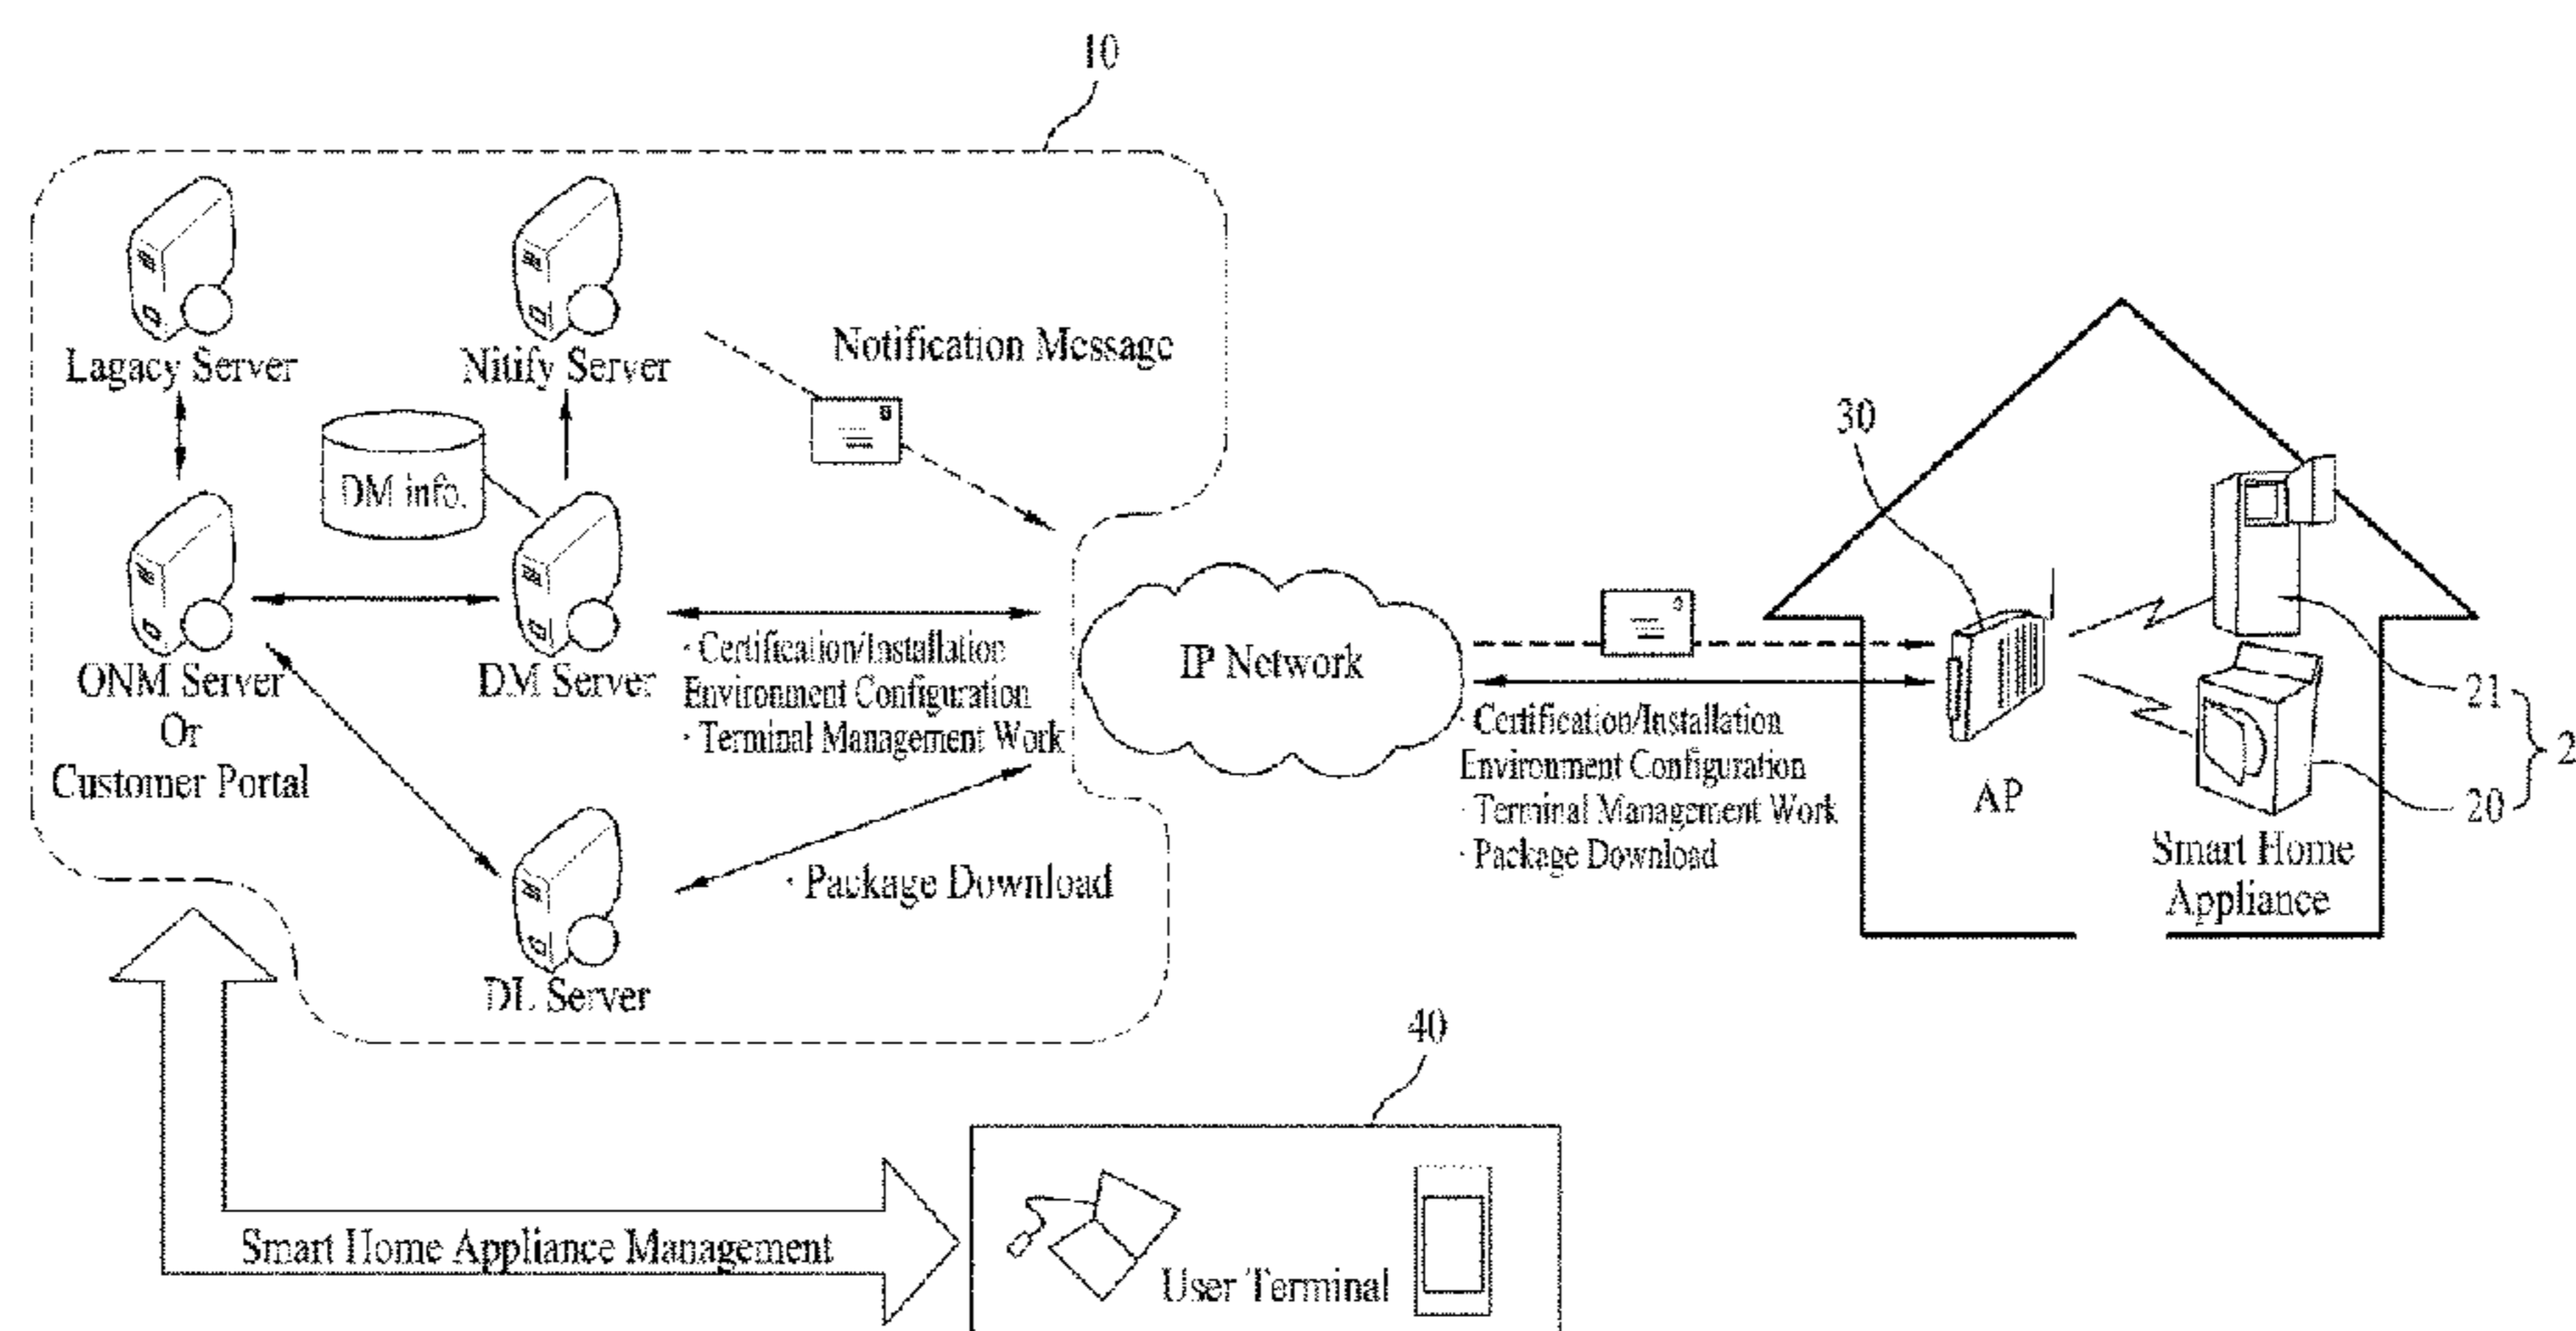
10

Lagacy Server

Nitify Server

Notification Message

DM info.

ONM Server
Or
Customer Portal

DM Server

· Certification/Installation
Environment Configuration
· Terminal Management Work

IP Network

· Package Download

DL Server

30

· Certification/Installation
Environment Configuration
· Terminal Management Work
· Package Download

AP

21
20
2

Smart Home
Appliance

40

Smart Home Appliance Management

User Terminal